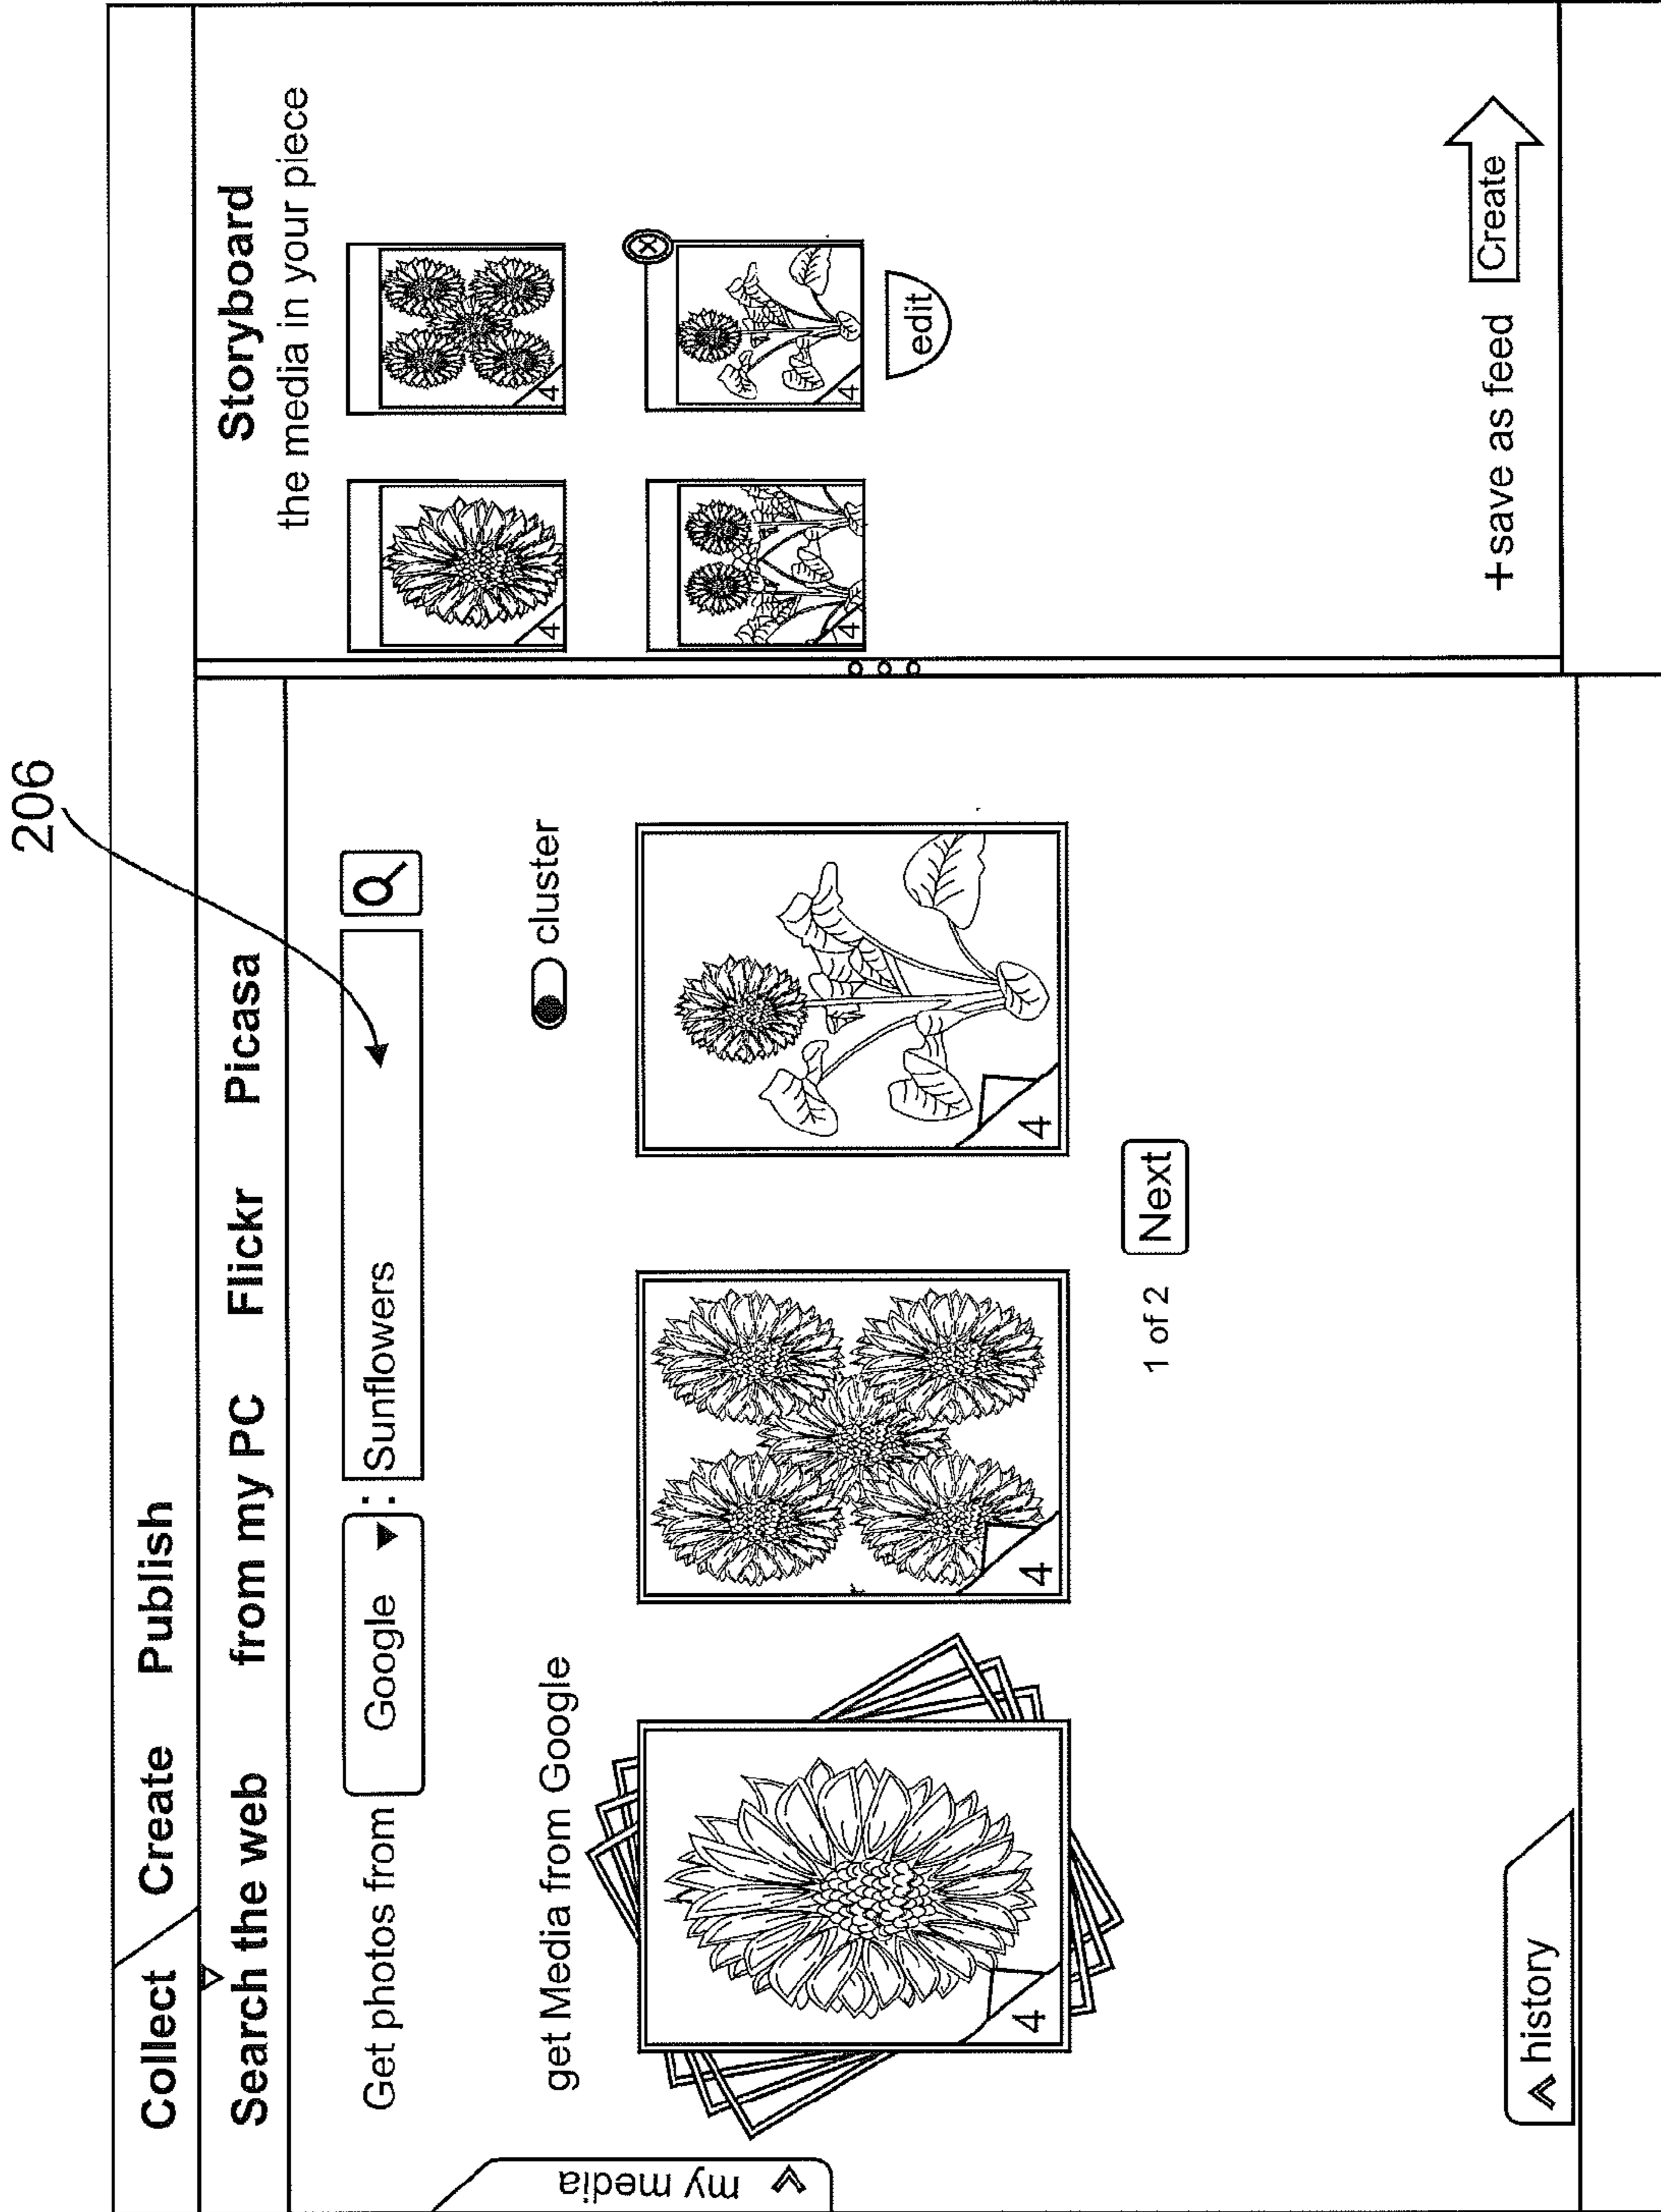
206

Collect Create Publish

Search the web from my PC Flickr Picasa

Get photos from Google : Sunflowers

get Media from Google

cluster

4

4

4

1 of 2 Next

history

my media

Storyboard
the media in your piece

4

4

4

4

edit

+save as feed

Create